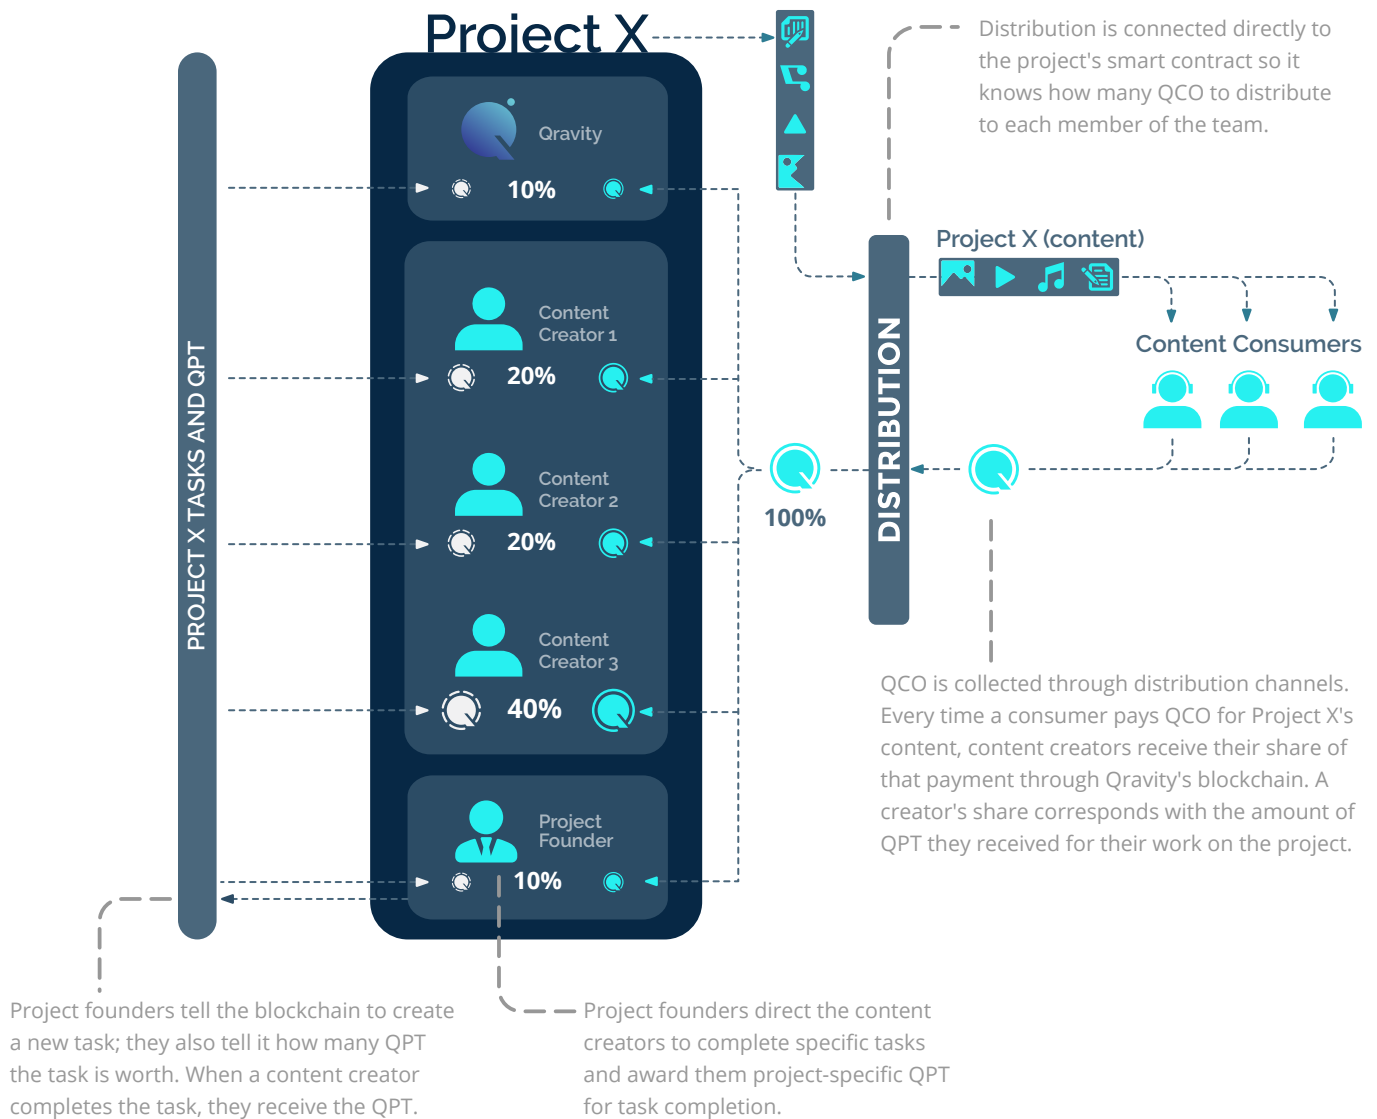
Project X

PROJECT X TASKS AND QPT

Qravity
10%

Content Creator 1
20%

Content Creator 2
20%

Content Creator 3
40%

Project Founder
10%

Distribution is connected directly to the project's smart contract so it knows how many QCO to distribute to each member of the team.

Project X (content)

Content Consumers

DISTRIBUTION

100%

QCO is collected through distribution channels. Every time a consumer pays QCO for Project X's content, content creators receive their share of that payment through Qravity's blockchain. A creator's share corresponds with the amount of QPT they received for their work on the project.

Project founders tell the blockchain to create a new task; they also tell it how many QPT the task is worth. When a content creator completes the task, they receive the QPT.

Project founders direct the content creators to complete specific tasks and award them project-specific QPT for task completion.